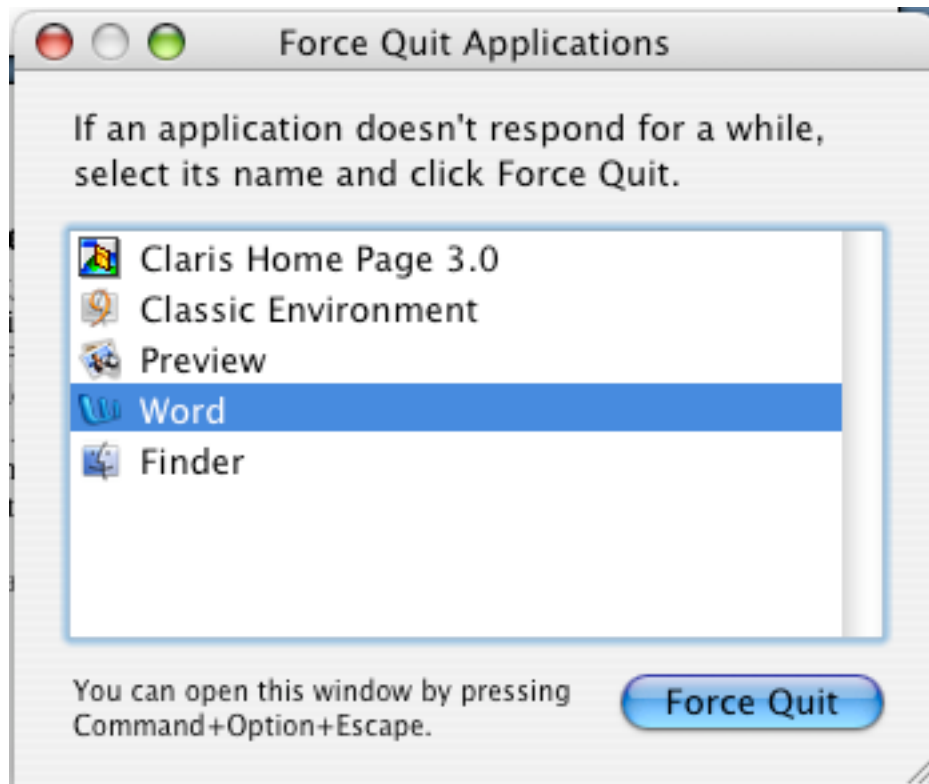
Force Quit Applications

If an application doesn't respond for a while, select its name and click Force Quit.

Claris Home Page 3.0
Classic Environment
Preview
Word
Finder

You can open this window by pressing Command+Option+Escape.

Force Quit